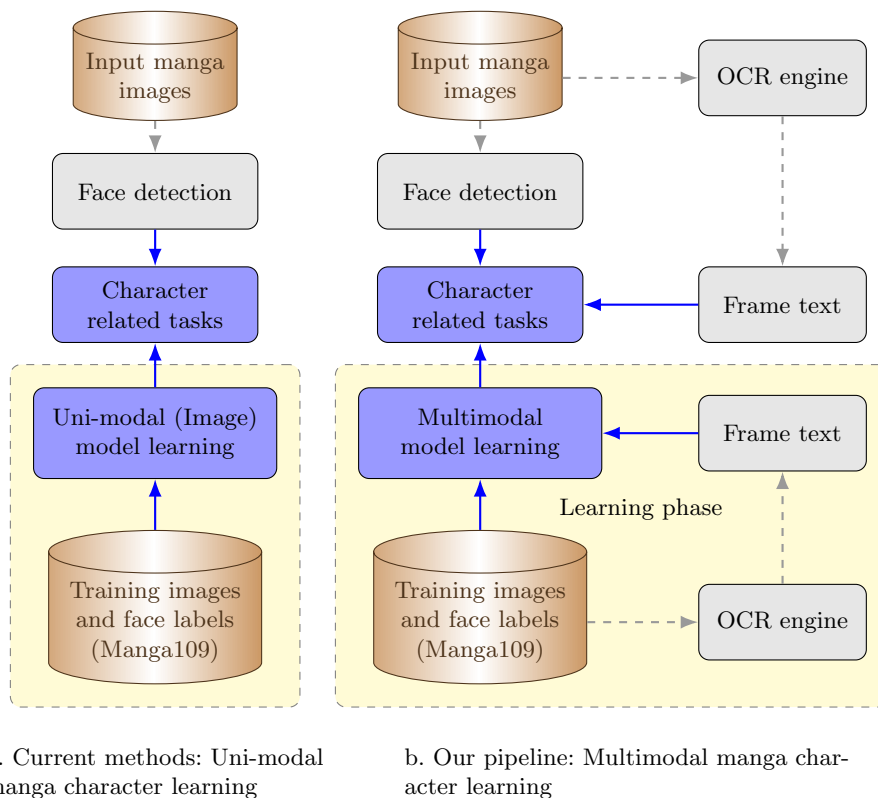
Input manga images

Face detection

Character related tasks

Uni-modal (Image) model learning

Training images and face labels (Manga109)

Input manga images

OCR engine

Face detection

Character related tasks

Frame text

Multimodal model learning

Frame text

Learning phase

Training images and face labels (Manga109)

OCR engine

. Current methods: Uni-modal anga character learning

b. Our pipeline: Multimodal manga character learning